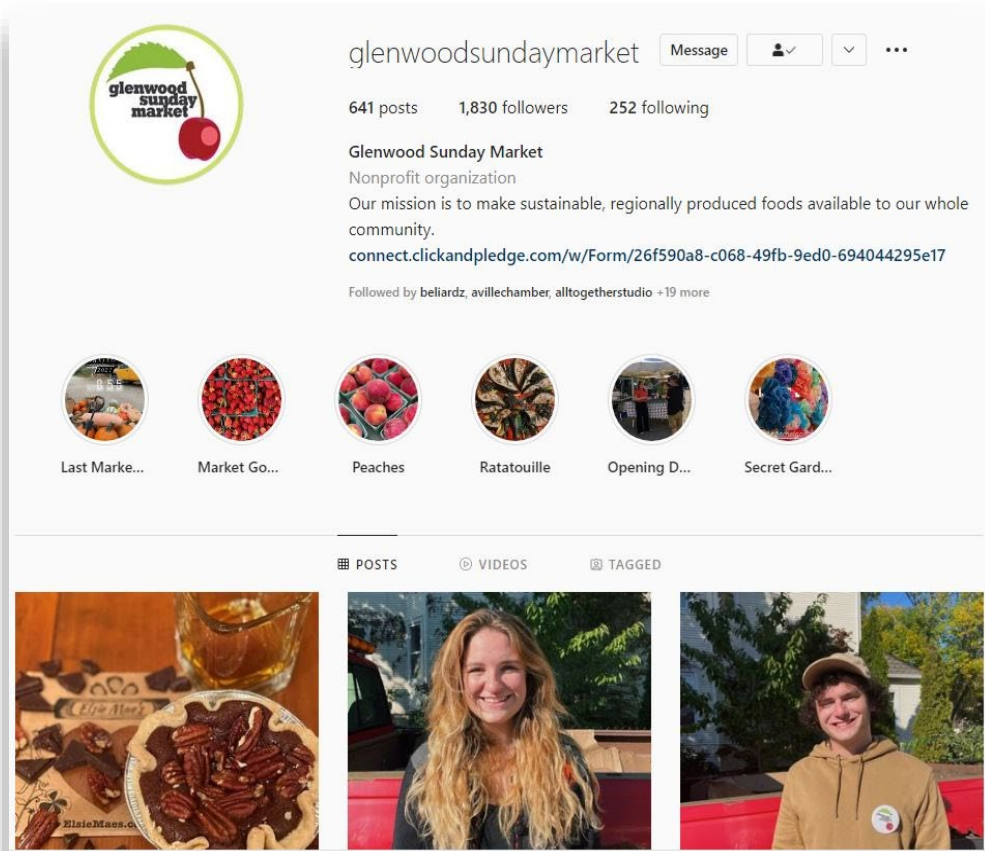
glenwood sunday market

glenwoodsundaymarket

Message

641 posts 1,830 followers 252 following

Glenwood Sunday Market
Nonprofit organization
Our mission is to make sustainable, regionally produced foods available to our whole community.
connect.clickandpledge.com/w/Form/26f590a8-c068-49fb-9ed0-694044295e17

Followed by beliardz, avillechamber, alltogetherstudio +19 more

Last Marke...
Market Go...
Peaches
Ratatouille
Opening D...
Secret Gard...

POSTS VIDEOS TAGGED

Elsie Mae's
ElsieMaes.c